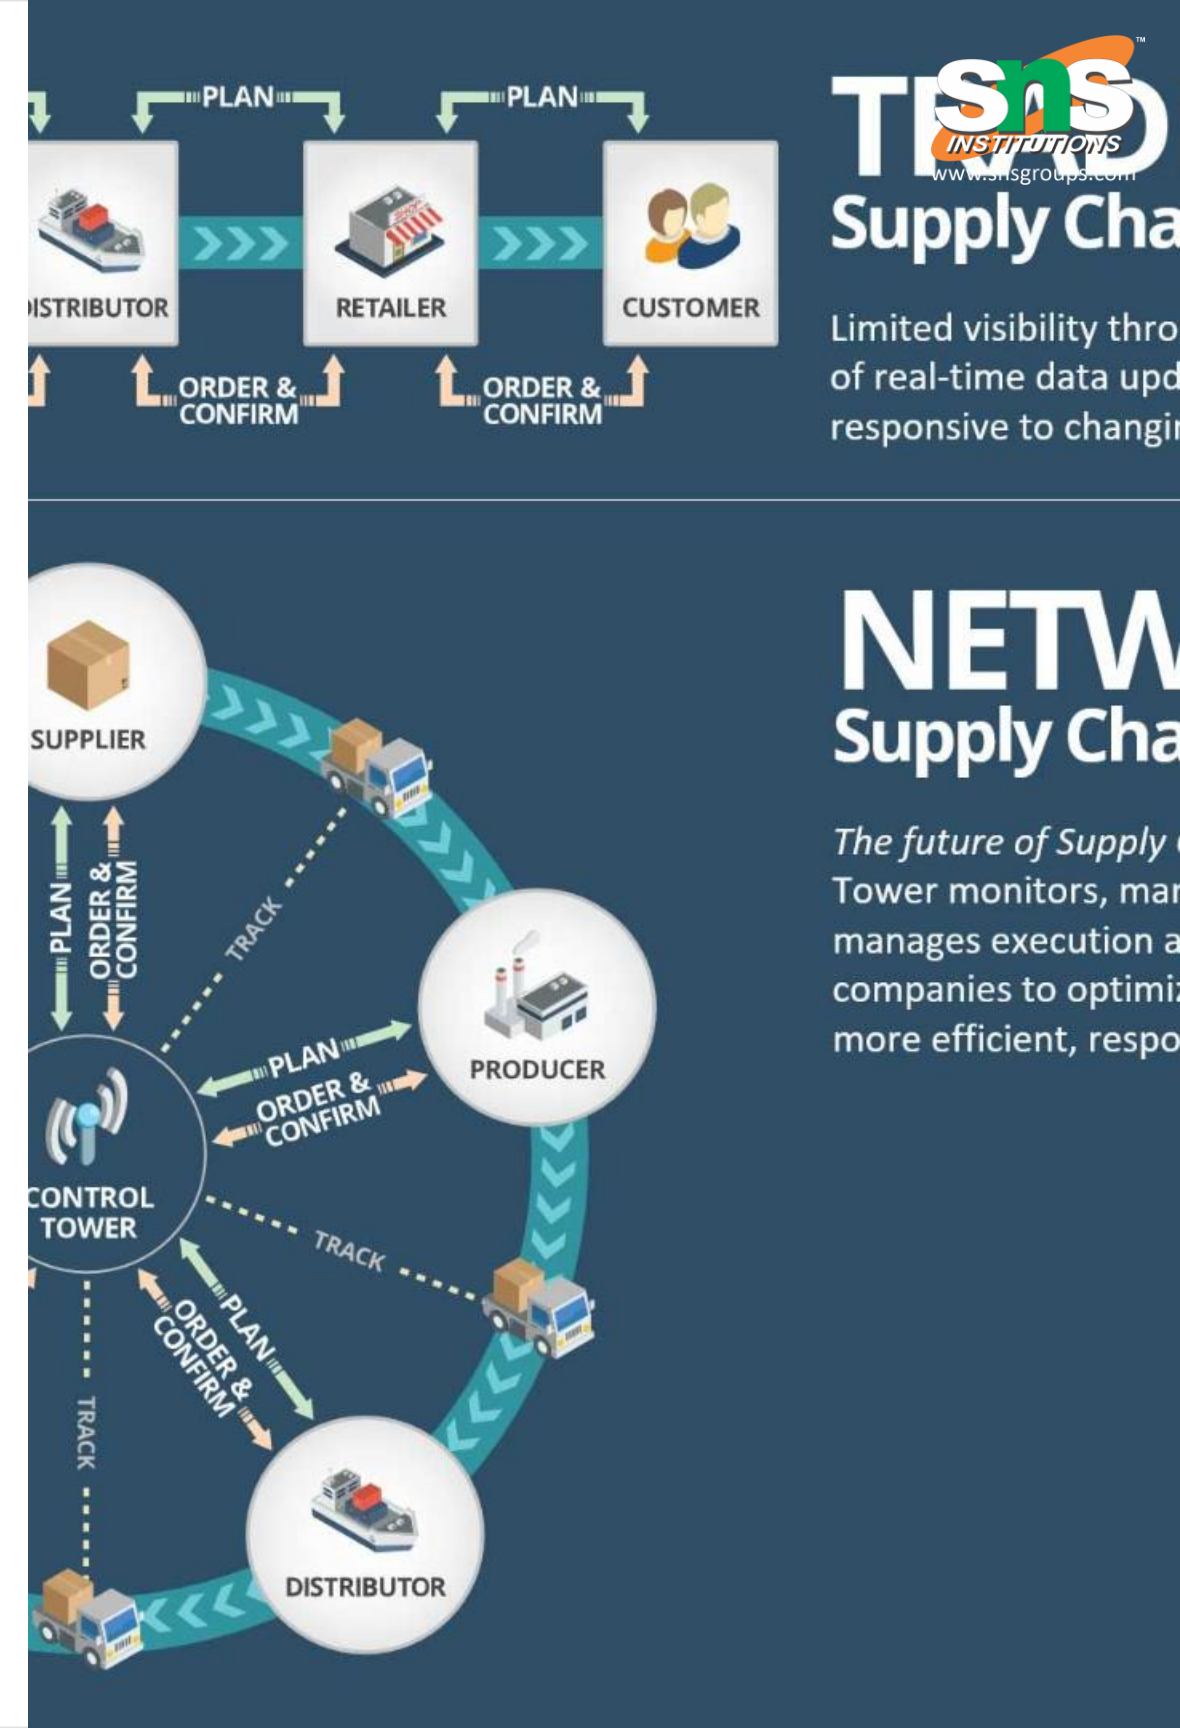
PLAN

PLAN

ISTRIBUTOR

RETAILER

CUSTOMER

ORDER & CONFIRM

ORDER & CONFIRM

T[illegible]
SNS INSTITUTIONS™
www.snsgroups.com
Supply Cha

Limited visibility thro
of real-time data upd
responsive to changi

NETW
Supply Cha

*The future of Supply*
Tower monitors, ma
manages execution a
companies to optimi
more efficient, respo

SUPPLIER

PLAN

ORDER & CONFIRM

TRACK

PRODUCER

PLAN

ORDER & CONFIRM

CONTROL TOWER

TRACK

PLAN

ORDER & CONFIRM

TRACK

DISTRIBUTOR